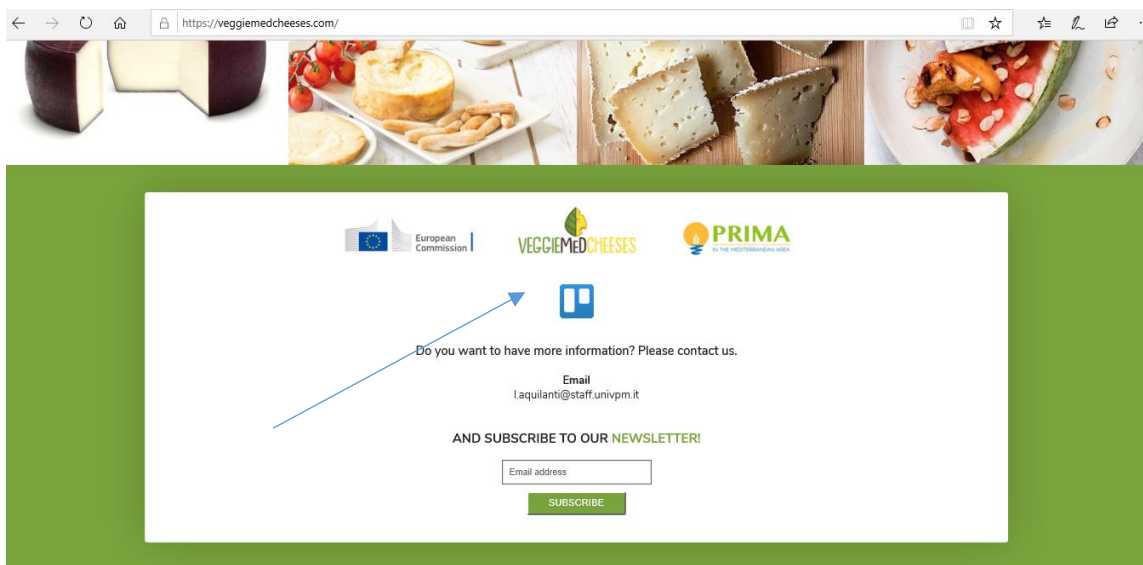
https://veggiemedcheeses.com/

European Commission

VEGGIEMEDCHEESES

PRIMA
IN THE MEDITERRANEAN AREA

Do you want to have more information? Please contact us.

Email
l.aquilanti@staff.univpm.it

AND SUBSCRIBE TO OUR NEWSLETTER!

Email address

SUBSCRIBE